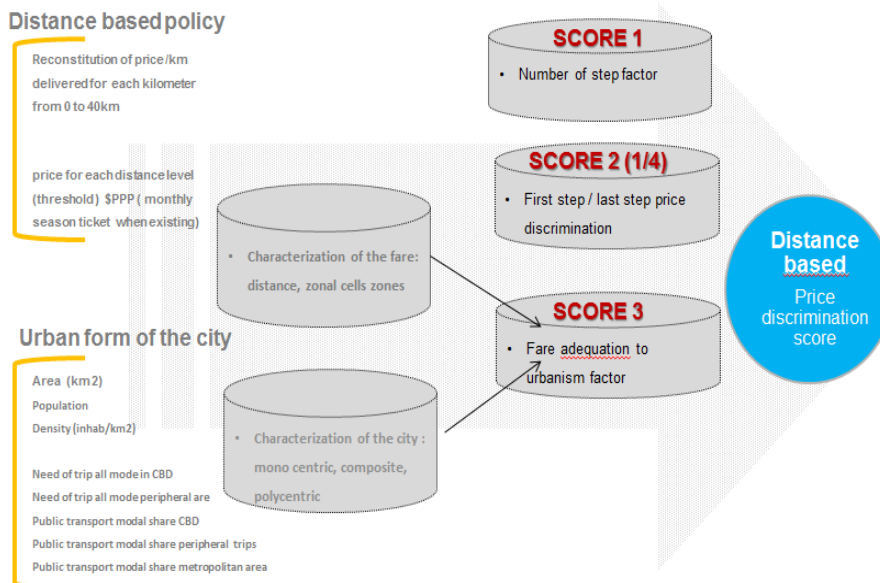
Distance based policy

Reconstitution of price/km delivered for each kilometer from 0 to 40km

price for each distance level (threshold) $PPP ( monthly season ticket when existing)

SCORE 1

• Number of step factor

SCORE 2 (1/4)

• First step / last step price discrimination

• Characterization of the fare: distance, zonal cells zones

SCORE 3

• Fare adequation to urbanism factor

Distance based
Price discrimination score

Urban form of the city

Area (km2)
Population
Density (inhab/km2)

Need of trip all mode in CBD
Need of trip all mode peripheral are
Public transport modal share CBD
Public transport modal share peripheral trips
Public transport modal share metropolitan area

• Characterization of the city : mono centric, composite, polycentric